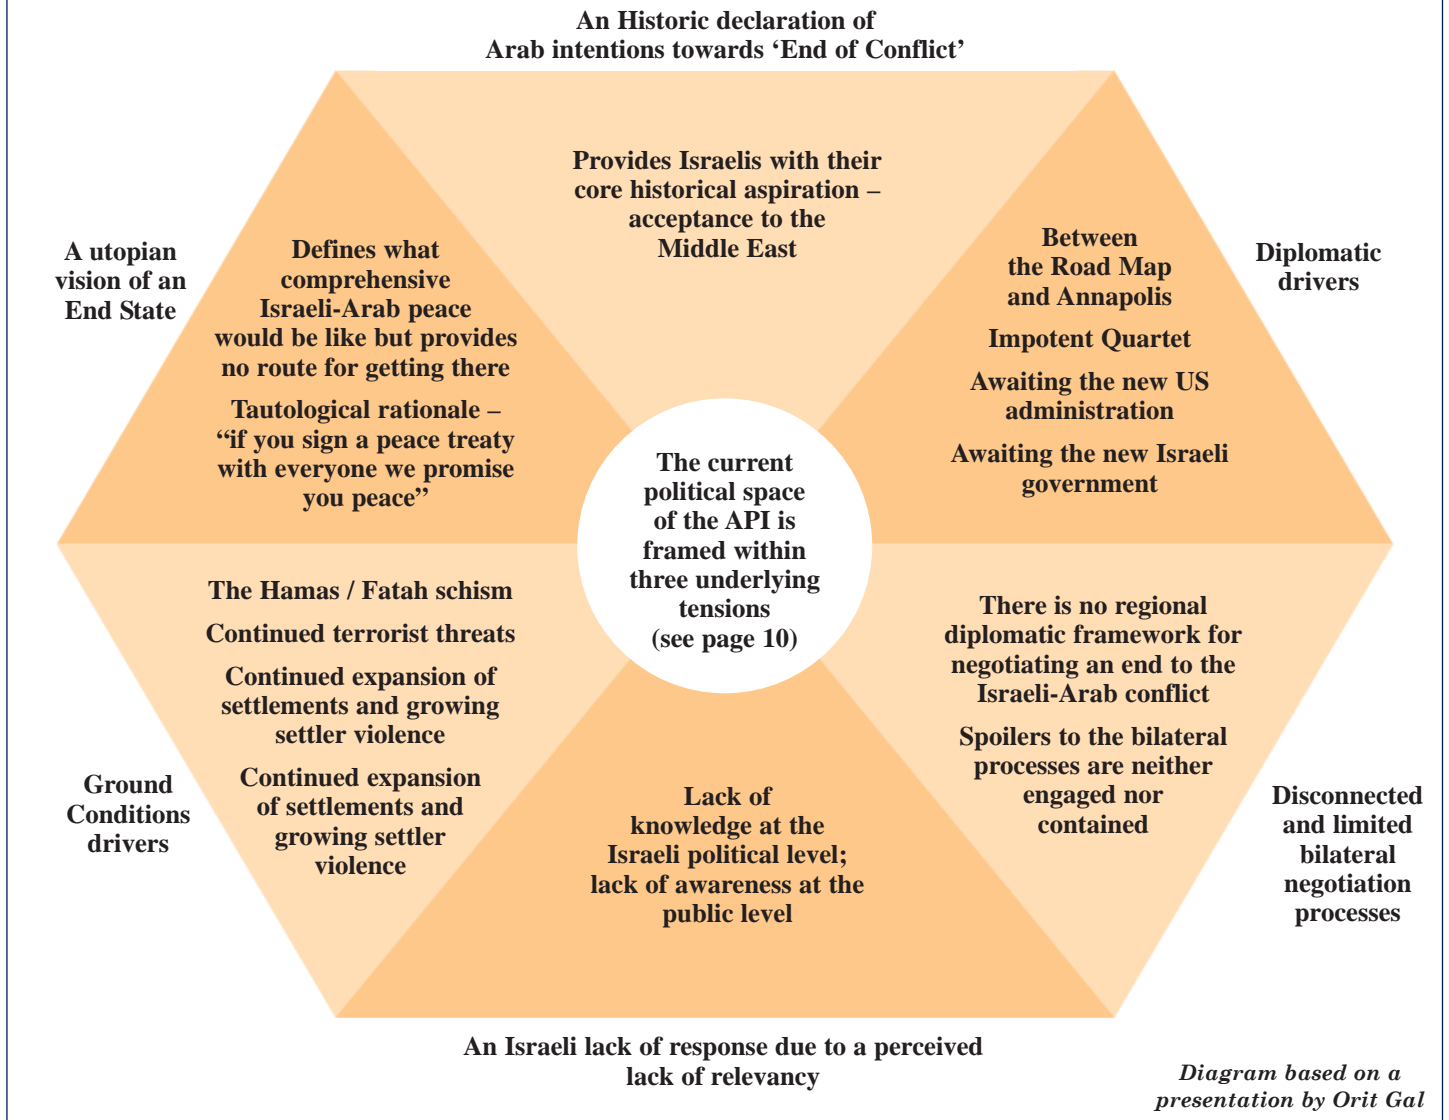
An Historic declaration of Arab intentions towards ‘End of Conflict’

A utopian vision of an End State

Provides Israelis with their core historical aspiration – acceptance to the Middle East

Diplomatic drivers

Defines what comprehensive Israeli-Arab peace would be like but provides no route for getting there

Tautological rationale – “if you sign a peace treaty with everyone we promise you peace”

Between the Road Map and Annapolis

Impotent Quartet

Awaiting the new US administration

Awaiting the new Israeli government

The current political space of the API is framed within three underlying tensions (see page 10)

The Hamas / Fatah schism

Continued terrorist threats

Continued expansion of settlements and growing settler violence

Continued expansion of settlements and growing settler violence

There is no regional diplomatic framework for negotiating an end to the Israeli-Arab conflict

Spoilers to the bilateral processes are neither engaged nor contained

Ground Conditions drivers

Lack of knowledge at the Israeli political level; lack of awareness at the public level

Disconnected and limited bilateral negotiation processes

An Israeli lack of response due to a perceived lack of relevancy

Diagram based on a presentation by Orit Gal